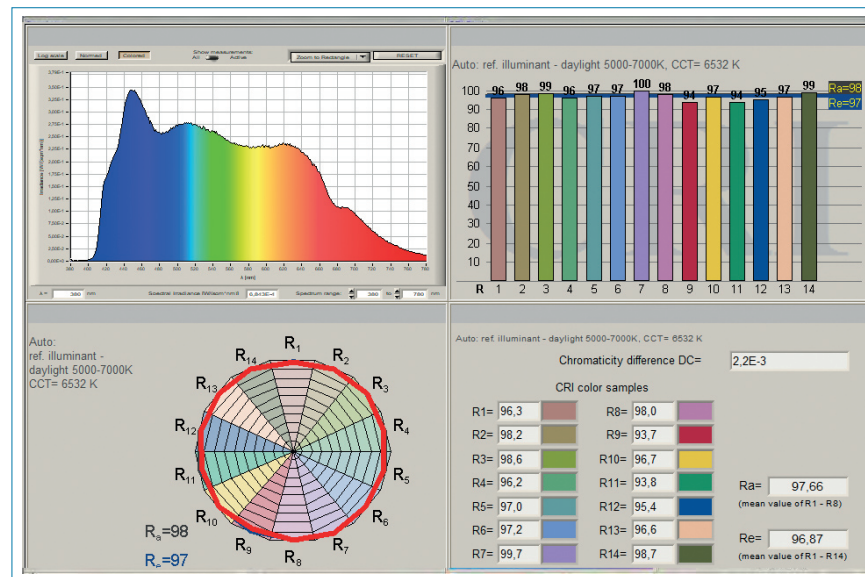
Log scale Normal Correct Show measurements All Active Zoom to Rectangle RESET

λ [nm]

λ = 380 nm Spectral Irradiance [W/sr/nm/m2] 0,843E-4 Spectrum range: 380 to 780 nm

Auto: ref. illuminant - daylight 5000-7000K, CCT= 6532 K

| | 1 | 2 | 3 | 4 | 5 | 6 | 7 | 8 | 9 | 10 | 11 | 12 | 13 | 14 |
|---|---|---|---|---|---|---|---|---|---|---|---|---|---|---|
| R | 96 | 98 | 99 | 96 | 97 | 97 | 100 | 98 | 94 | 97 | 94 | 95 | 97 | 99 |

100 90 80 70 60 50 40 30 20 10

Ra=98
Re=97

Auto:
ref. illuminant -
daylight 5000-7000K
CCT= 6532 K

$R_1$ $R_2$ $R_3$ $R_4$ $R_5$ $R_6$ $R_7$ $R_8$ $R_9$ $R_{10}$ $R_{11}$ $R_{12}$ $R_{13}$ $R_{14}$

$R_a$=98
$R_e$=97

Auto: ref. illuminant - daylight 5000-7000K, CCT= 6532 K

Chromaticity difference DC= 2,2E-3

CRI color samples

| | | | |
|---|---|---|---|
| R1= 96,3 | R8= 98,0 | | |
| R2= 98,2 | R9= 93,7 | | |
| R3= 98,6 | R10= 96,7 | | |
| R4= 96,2 | R11= 93,8 | | |
| R5= 97,0 | R12= 95,4 | | |
| R6= 97,2 | R13= 96,6 | | |
| R7= 99,7 | R14= 98,7 | | |

Ra= 97,66
(mean value of R1 - R8)

Re= 96,87
(mean value of R1 - R14)